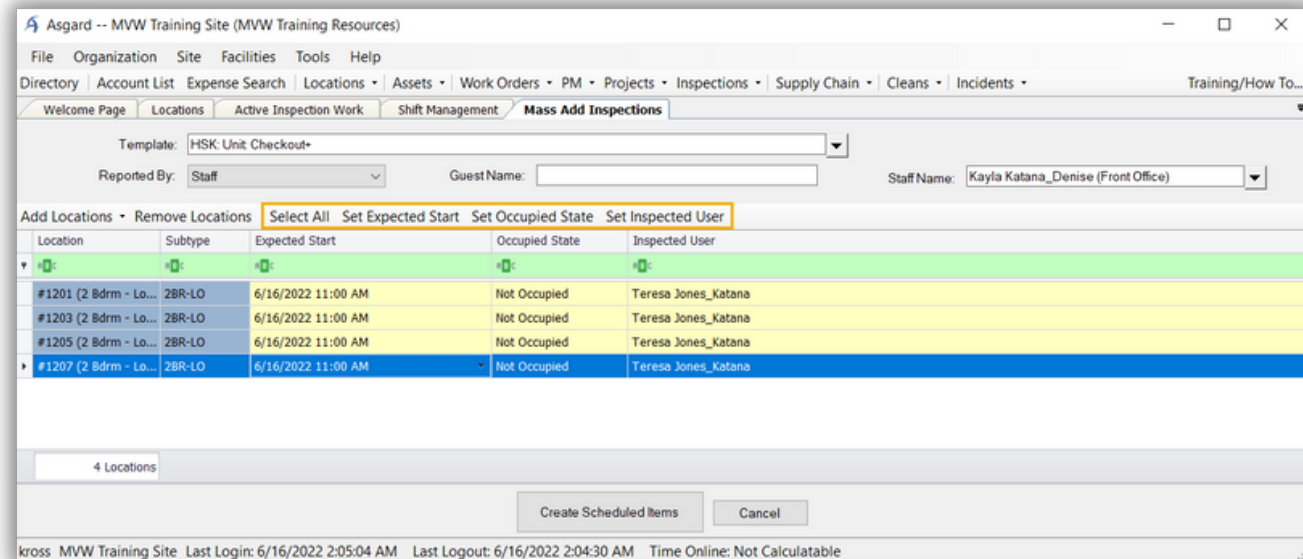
Asgard -- MVW Training Site (MVW Training Resources)

File Organization Site Facilities Tools Help

Directory | Account List Expense Search | Locations • | Assets • | Work Orders • | PM • | Projects • | Inspections • | Supply Chain • | Cleans • | Incidents • Training/How To...

Welcome Page | Locations | Active Inspection Work | Shift Management | Mass Add Inspections

Template: HSK: Unit Checkout+

Reported By: Staff

Guest Name:

Staff Name: Kayla Katana_Denise (Front Office)

Add Locations • Remove Locations Select All Set Expected Start Set Occupied State Set Inspected User

| Location | Subtype | Expected Start | Occupied State | Inspected User |
|---|---|---|---|---|
| #1201 (2 Bdrm - Lo... | 2BR-LO | 6/16/2022 11:00 AM | Not Occupied | Teresa Jones_Katana |
| #1203 (2 Bdrm - Lo... | 2BR-LO | 6/16/2022 11:00 AM | Not Occupied | Teresa Jones_Katana |
| #1205 (2 Bdrm - Lo... | 2BR-LO | 6/16/2022 11:00 AM | Not Occupied | Teresa Jones_Katana |
| #1207 (2 Bdrm - Lo... | 2BR-LO | 6/16/2022 11:00 AM | Not Occupied | Teresa Jones_Katana |

4 Locations

Create Scheduled Items Cancel

kross MVW Training Site Last Login: 6/16/2022 2:05:04 AM Last Logout: 6/16/2022 2:04:30 AM Time Online: Not Calculatable